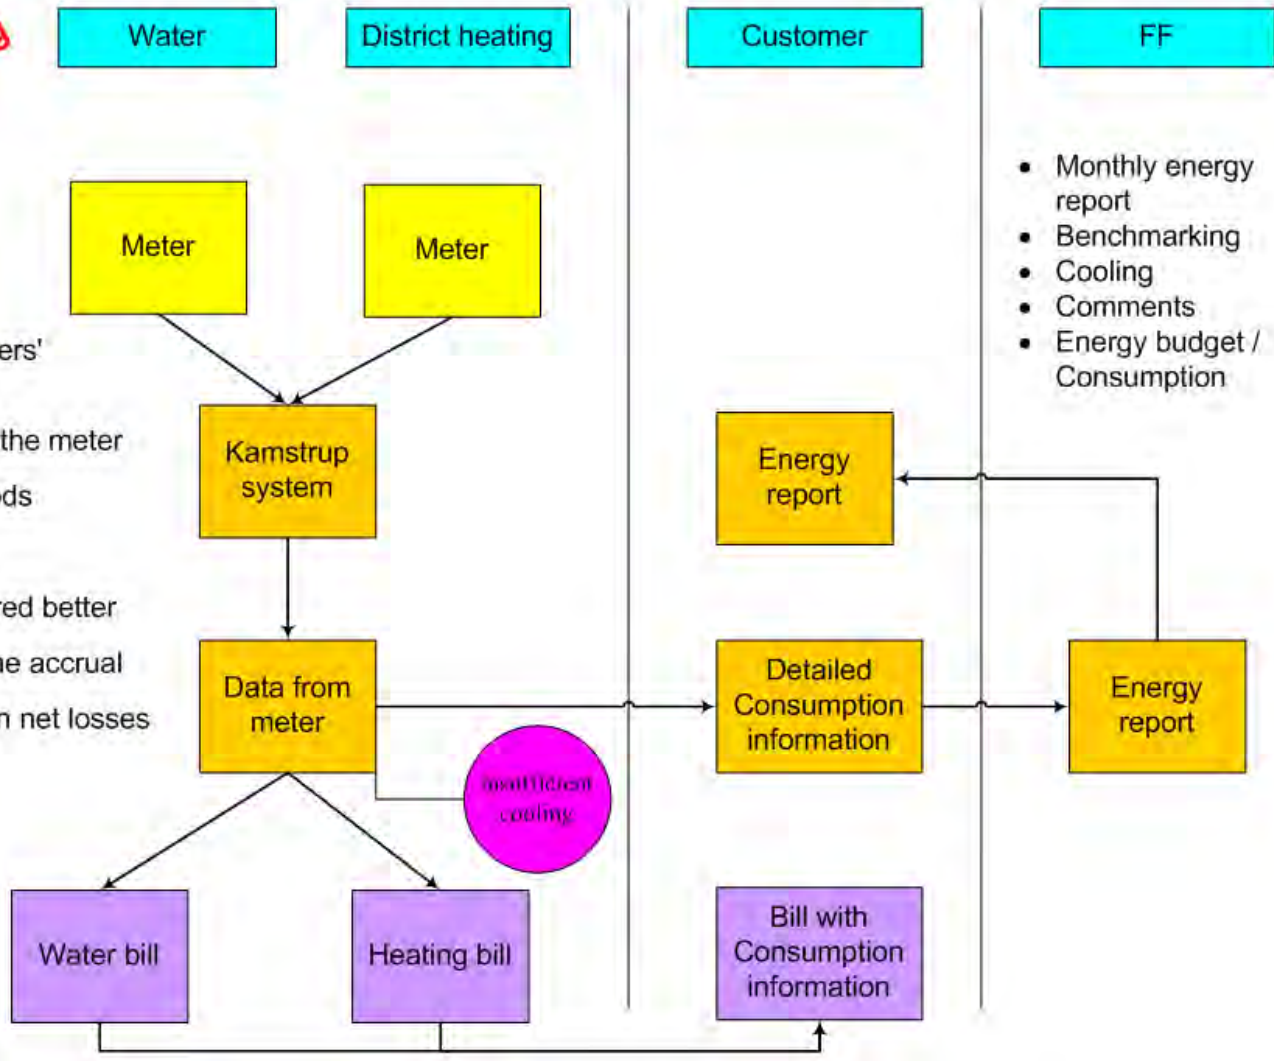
Water

District heating

Customer

FF

- Monthly energy report
- Benchmarking
- Cooling
- Comments
- Energy budget / Consumption

Meter

Meter

ers'

the meter

ds

red better

he accrual

n net losses

Kamstrup system

Energy report

Data from meter

Detailed Consumption information

Energy report

Insufficient cooling

Water bill

Heating bill

Bill with Consumption information